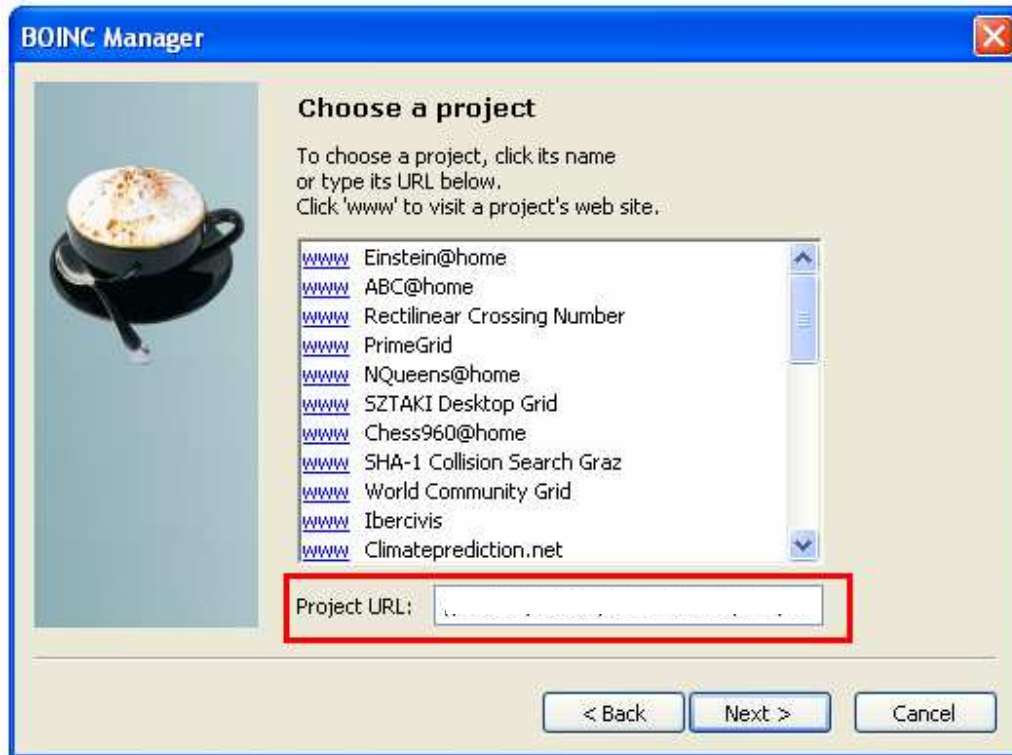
BOINC Manager

Choose a project

To choose a project, click its name or type its URL below.
Click 'www' to visit a project's web site.

www Einstein@home
www ABC@home
www Rectilinear Crossing Number
www PrimeGrid
www NQueens@home
www SZTAKI Desktop Grid
www Chess960@home
www SHA-1 Collision Search Graz
www World Community Grid
www Ibercivis
www Climateprediction.net

Project URL: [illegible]

< Back Next > Cancel